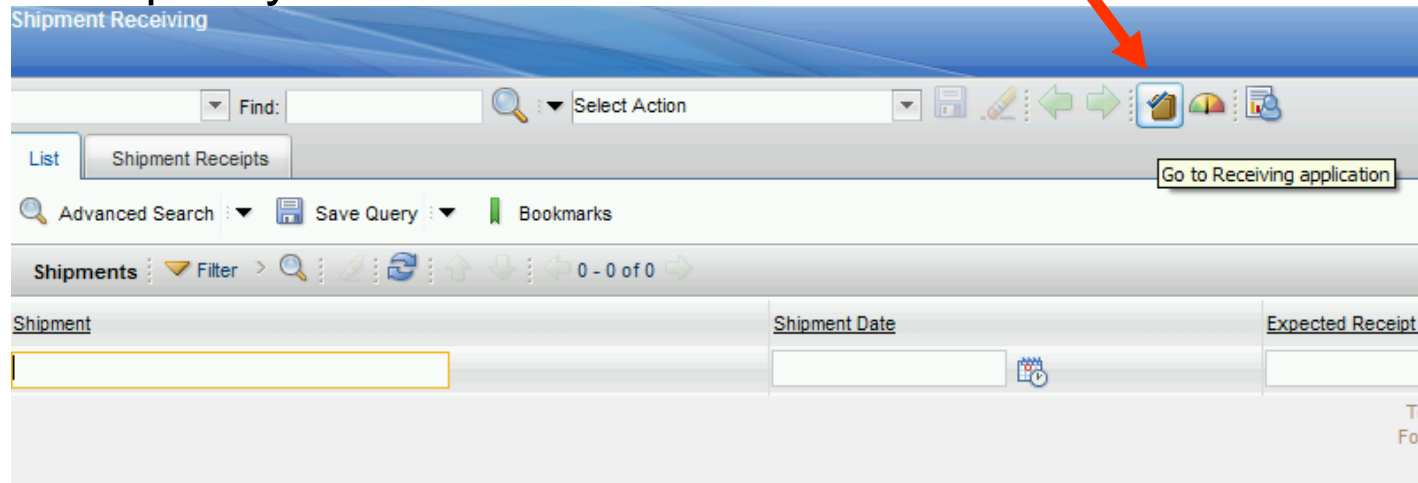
Shipment Receiving

Find:

Select Action

List

Shipment Receipts

Go to Receiving application

Advanced Search

Save Query

Bookmarks

Shipments

Filter

0 - 0 of 0

| Shipment | Shipment Date | Expected Receipt |
|---|---|---|
| | | |

T
Fo